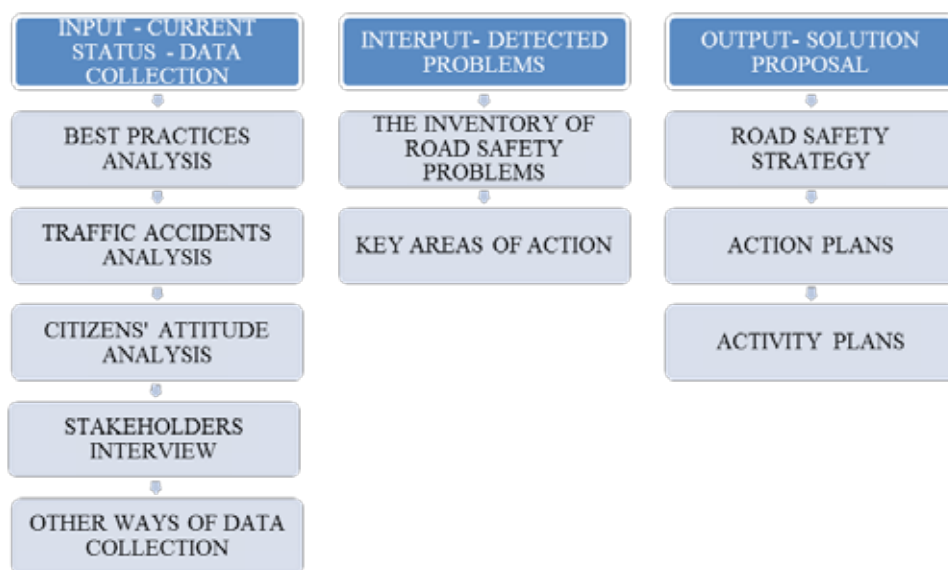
INPUT - CURRENT STATUS - DATA COLLECTION

BEST PRACTICES ANALYSIS

TRAFFIC ACCIDENTS ANALYSIS

CITIZENS' ATTITUDE ANALYSIS

STAKEHOLDERS INTERVIEW

OTHER WAYS OF DATA COLLECTION

INTERPUT- DETECTED PROBLEMS

THE INVENTORY OF ROAD SAFETY PROBLEMS

KEY AREAS OF ACTION

OUTPUT- SOLUTION PROPOSAL

ROAD SAFETY STRATEGY

ACTION PLANS

ACTIVITY PLANS